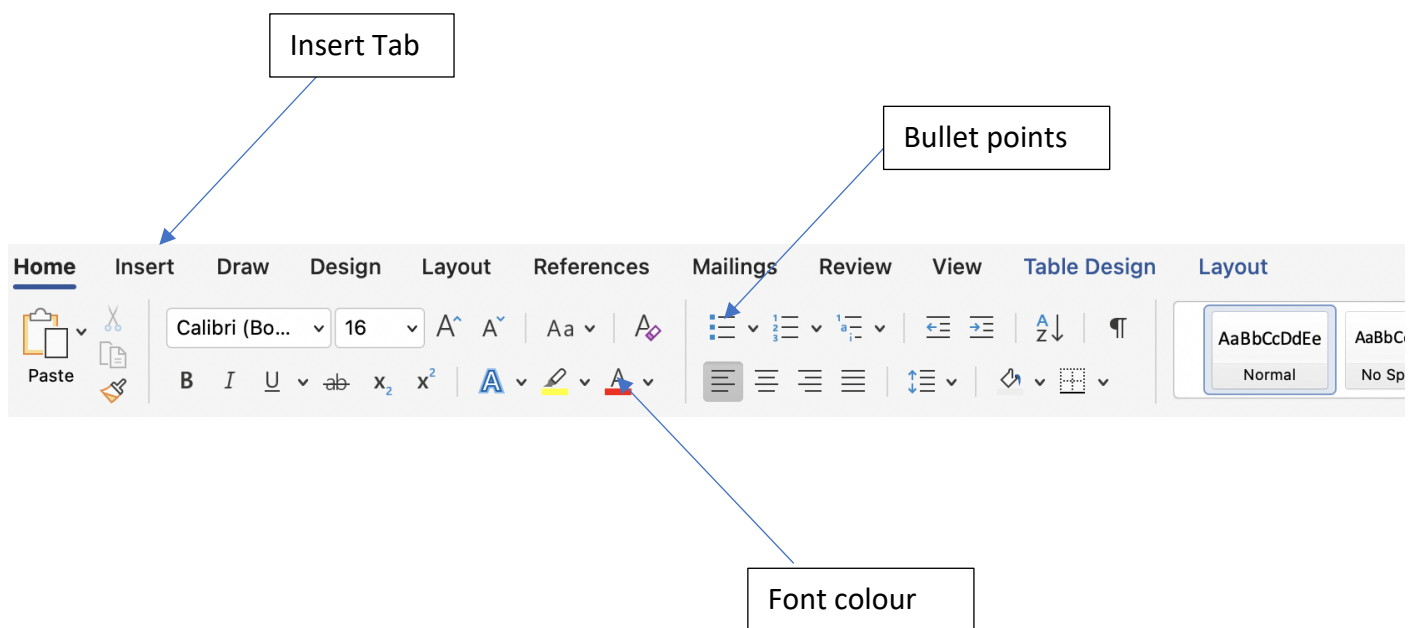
Insert Tab

Bullet points

Home Insert Draw Design Layout References Mailings Review View Table Design Layout

Paste

Calibri (Bo... 16

B I U ab $x_2$ $x^2$

AaBbCcDdEe
Normal

AaBbC
No Sp

Font colour